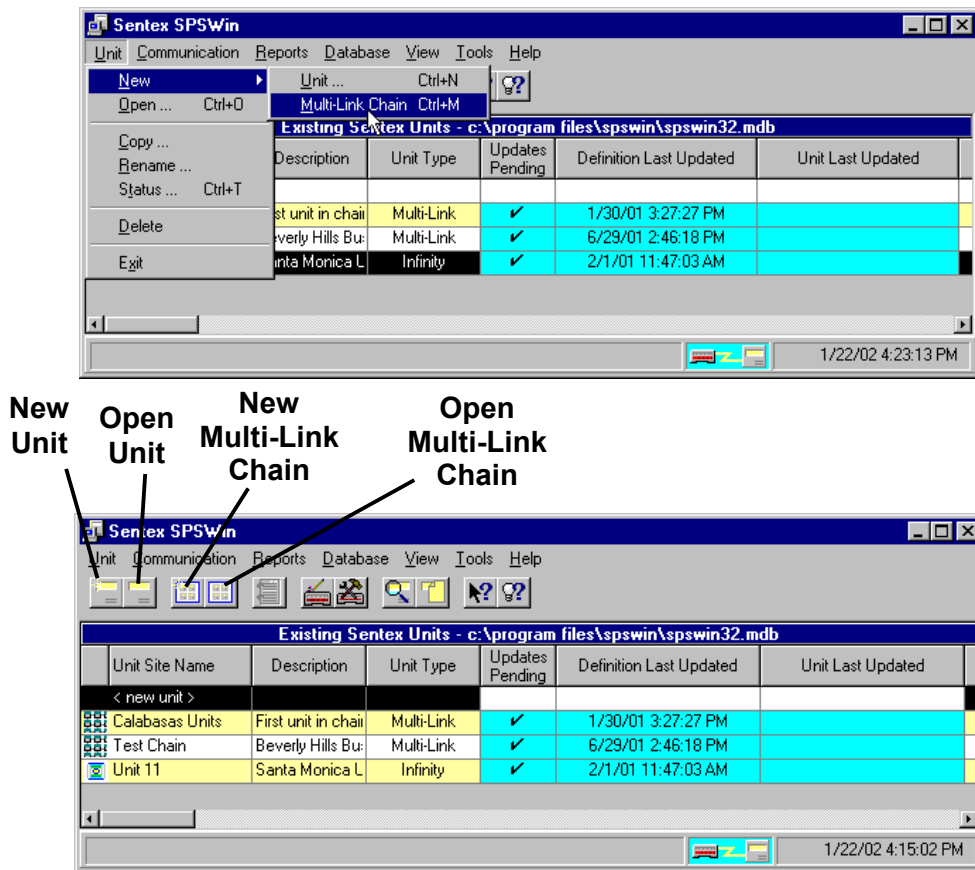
Sentex SPSWin

Unit Communication Reports Database View Tools Help

New
Open ... Ctrl+O
Copy ...
Rename ...
Status ... Ctrl+T
Delete
Exit

Unit ... Ctrl+N
Multi-Link Chain Ctrl+M

Existing Sentex Units - c:\program files\spswin\spswin32.mdb

| Description | Unit Type | Updates Pending | Definition Last Updated | Unit Last Updated |
|---|---|---|---|---|
| | | | | |
| st unit in chai | Multi-Link | ✔ | 1/30/01 3:27:27 PM | |
| everly Hills Bu | Multi-Link | ✔ | 6/29/01 2:46:18 PM | |
| anta Monica L | Infinity | ✔ | 2/1/01 11:47:03 AM | |

1/22/02 4:23:13 PM

New Unit

Open Unit

New Multi-Link Chain

Open Multi-Link Chain

Sentex SPSWin

Unit Communication Reports Database View Tools Help

Existing Sentex Units - c:\program files\spswin\spswin32.mdb

| Unit Site Name | Description | Unit Type | Updates Pending | Definition Last Updated | Unit Last Updated |
|---|---|---|---|---|---|
| < new unit > | | | | | |
| Calabasas Units | First unit in chai | Multi-Link | ✔ | 1/30/01 3:27:27 PM | |
| Test Chain | Beverly Hills Bu | Multi-Link | ✔ | 6/29/01 2:46:18 PM | |
| Unit 11 | Santa Monica L | Infinity | ✔ | 2/1/01 11:47:03 AM | |

1/22/02 4:15:02 PM